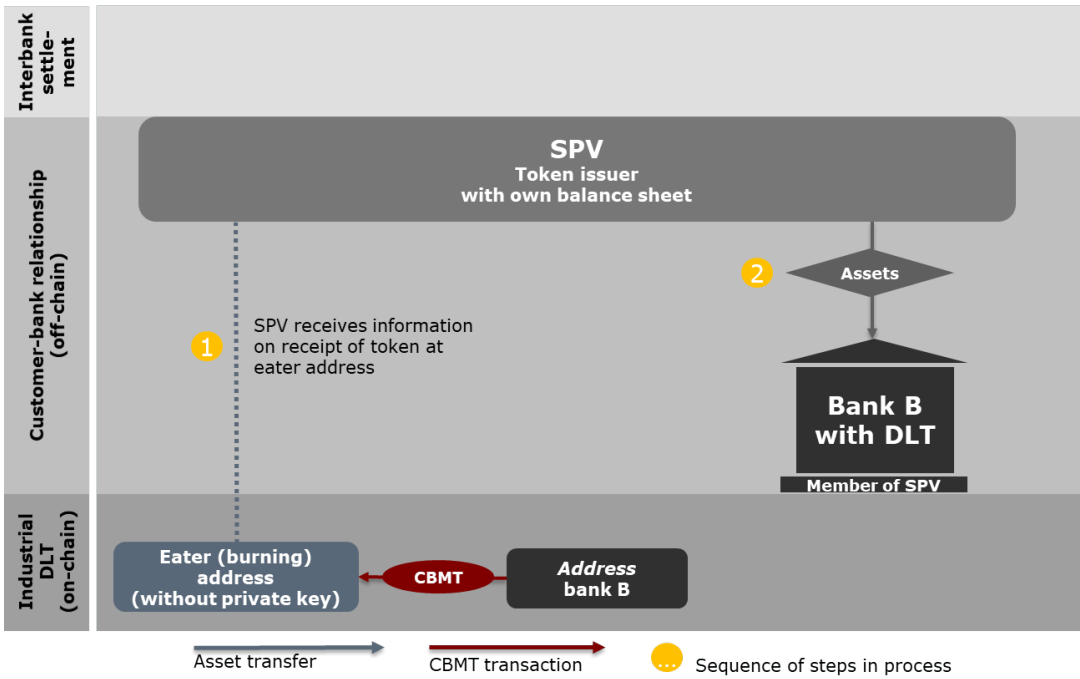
Interbank settlement

Customer-bank relationship (off-chain)

Industrial DLT (on-chain)

SPV
Token issuer
with own balance sheet

2
Assets

1
SPV receives information on receipt of token at eater address

Bank B
with DLT
Member of SPV

Eater (burning) address (without private key)

CBMT

Address
bank B

Asset transfer

CBMT transaction

...
Sequence of steps in process